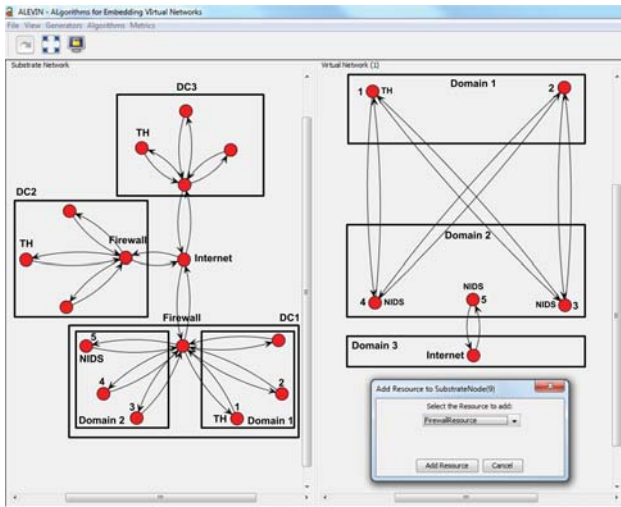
ALEVIN - ALgorithms for Embedding VIrtual Networks
File View Generators Algorithms Metrics

Substrate Network

DC3
TH

DC2
TH
Firewall
Internet

Firewall
DC1
5
NIDS
4
3
Domain 2
2
1
TH
Domain 1

Virtual Network (1)

Domain 1
1 TH
2

Domain 2
NIDS
5
4 NIDS
NIDS 3

Domain 3
Internet

Add Resource to SubstrateNode(9)
Select the Resource to add:
FirewallResource
Add Resource
Cancel